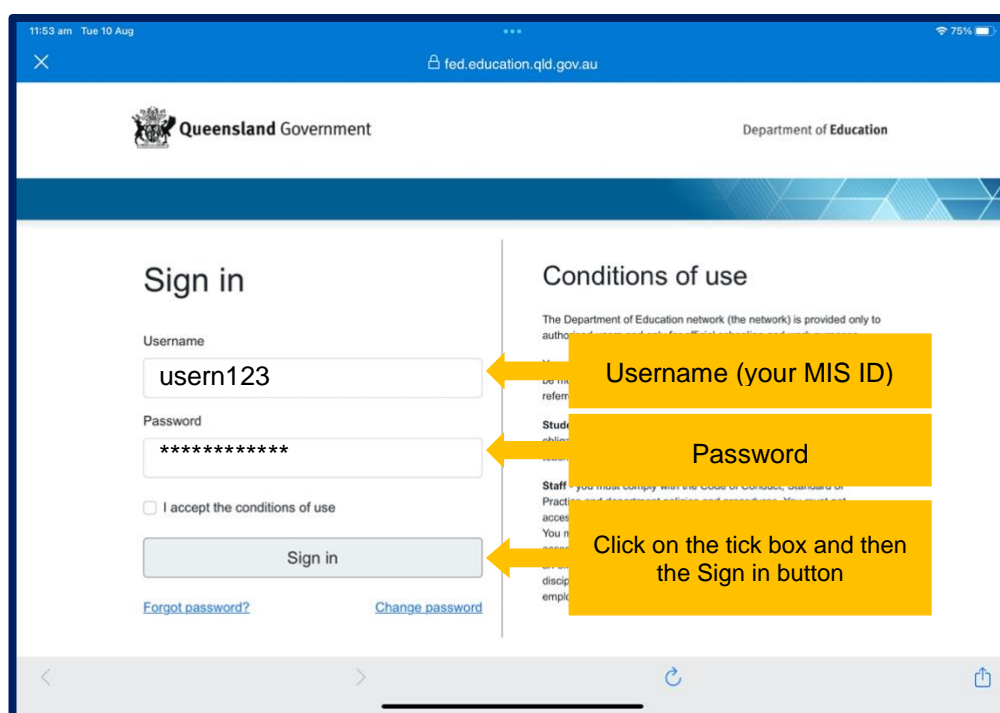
11:53 am Tue 10 Aug

75%

fed.education.qld.gov.au

Queensland Government

Department of Education

Sign in

Username

usern123

Password

************

I accept the conditions of use

Sign in

Forgot password?

Change password

Conditions of use

The Department of Education network (the network) is provided only to authorised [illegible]

Y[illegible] be m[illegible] refer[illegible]

Stud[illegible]

Staff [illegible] you must comply with the Code of Conduct, Standard of Practice and department policies and procedures. You must not acces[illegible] You m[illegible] disci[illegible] empl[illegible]

Username (your MIS ID)

Password

Click on the tick box and then the Sign in button